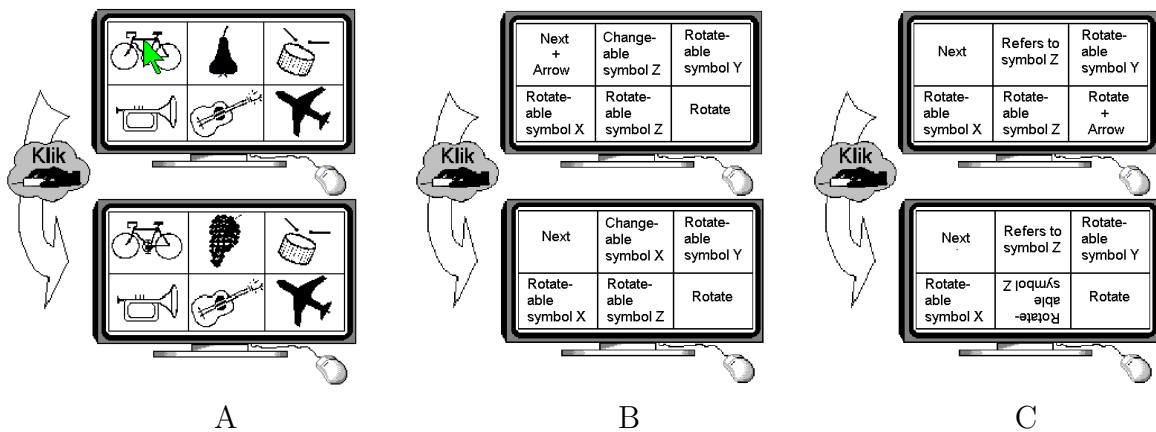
Klik

A

Klik

| Next + Arrow | Changeable symbol Z | Rotateable symbol Y |
|---|---|---|
| Rotateable symbol X | Rotateable symbol Z | Rotate |

| Next | Changeable symbol X | Rotateable symbol Y |
|---|---|---|
| Rotateable symbol X | Rotateable symbol Z | Rotate |

B

Klik

| Next | Refers to symbol Z | Rotateable symbol Y |
|---|---|---|
| Rotateable symbol X | Rotateable symbol Z | Rotate + Arrow |

| Next | Refers to symbol Z | Rotateable symbol Y |
|---|---|---|
| Rotateable symbol X | Rotateable symbol Z | Rotate |

C